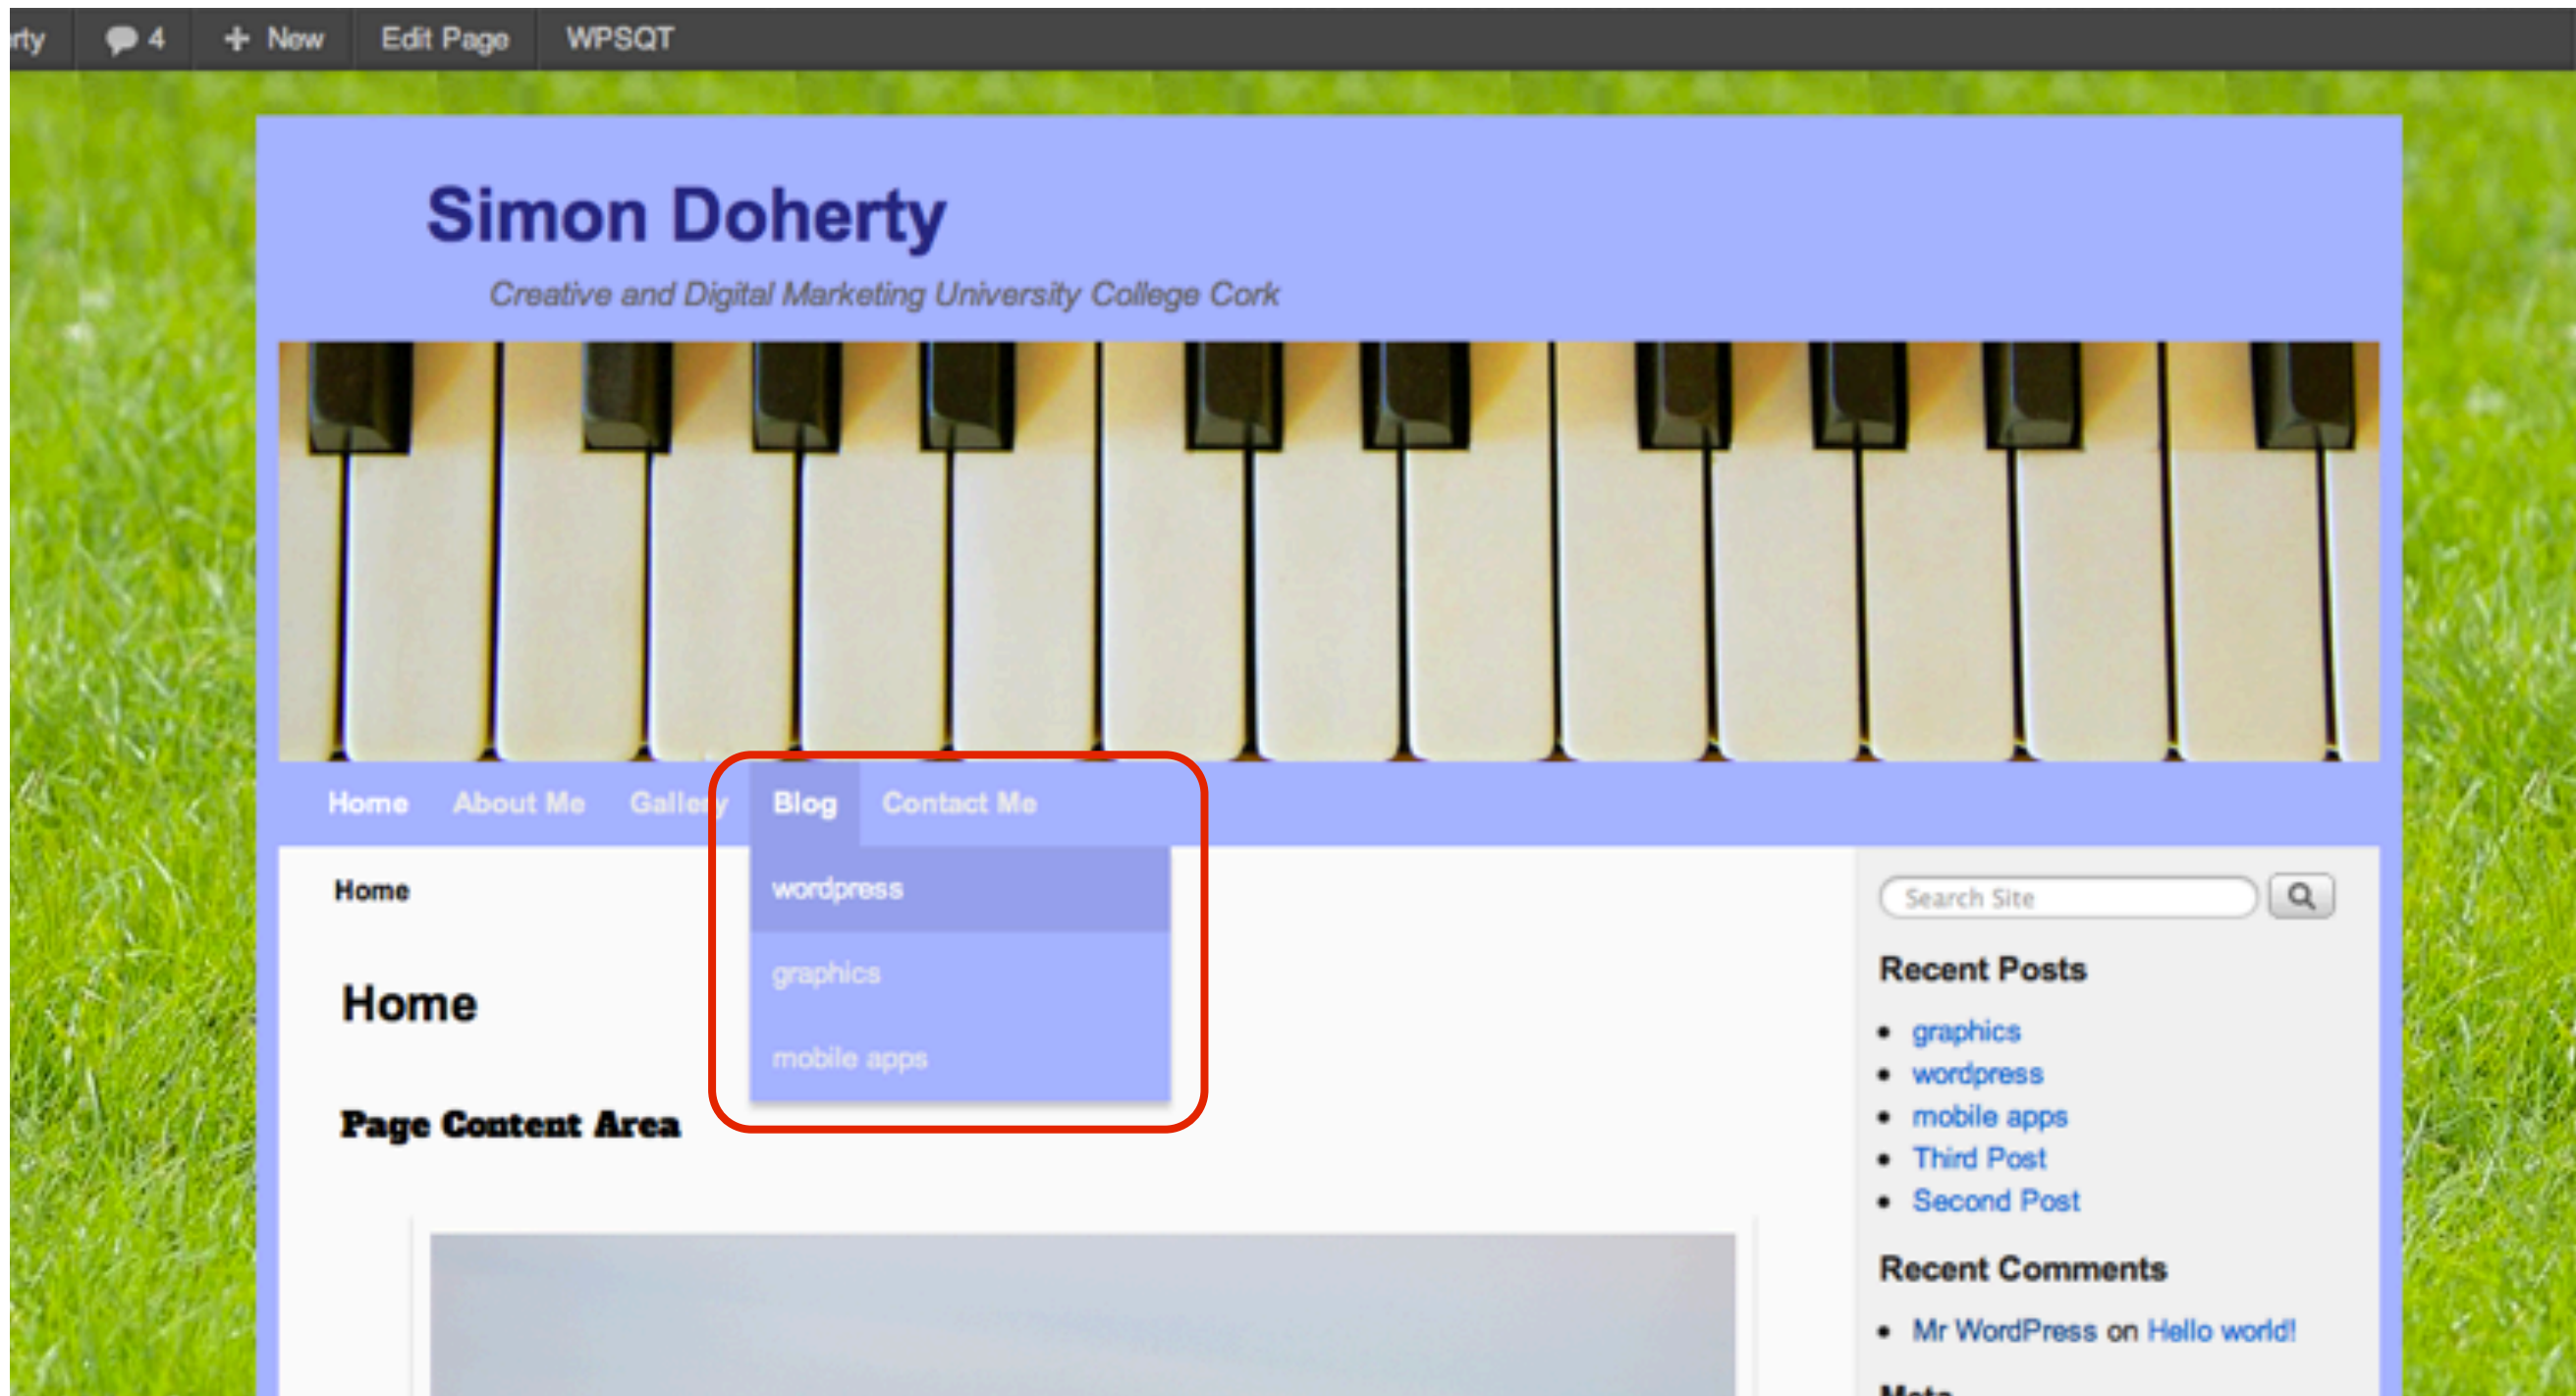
rty 4 New Edit Page WPSQT

Simon Doherty

Creative and Digital Marketing University College Cork

Home About Me Gallery Blog Contact Me

wordpress
graphics
mobile apps

Home

Home

Page Content Area

Search Site

Recent Posts

- graphics
- wordpress
- mobile apps
- Third Post
- Second Post

Recent Comments

- Mr WordPress on Hello world!

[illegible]